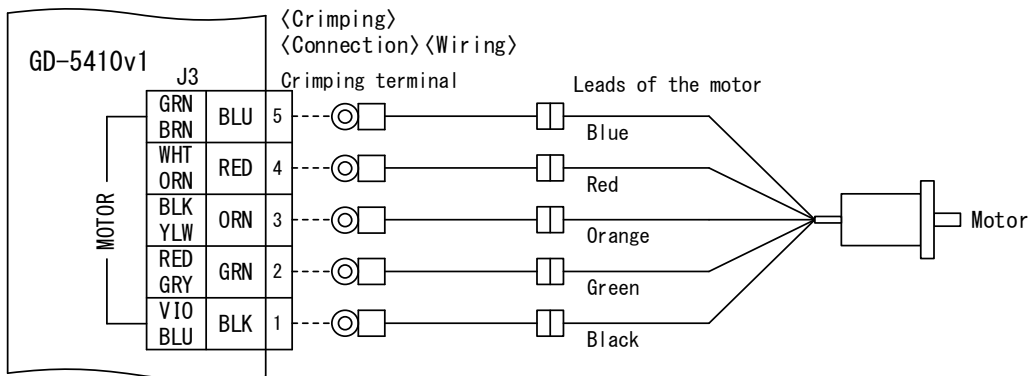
〈Crimping〉
〈Connection〉〈Wiring〉

GD-5410v1

J3

Crimping terminal

Leads of the motor

MOTOR

| | | |
|---|---|---|
| GRN BRN | BLU | 5 |
| WHT ORN | RED | 4 |
| BLK YLW | ORN | 3 |
| RED GRY | GRN | 2 |
| VIO BLU | BLK | 1 |

Blue

Red

Orange

Green

Black

Motor